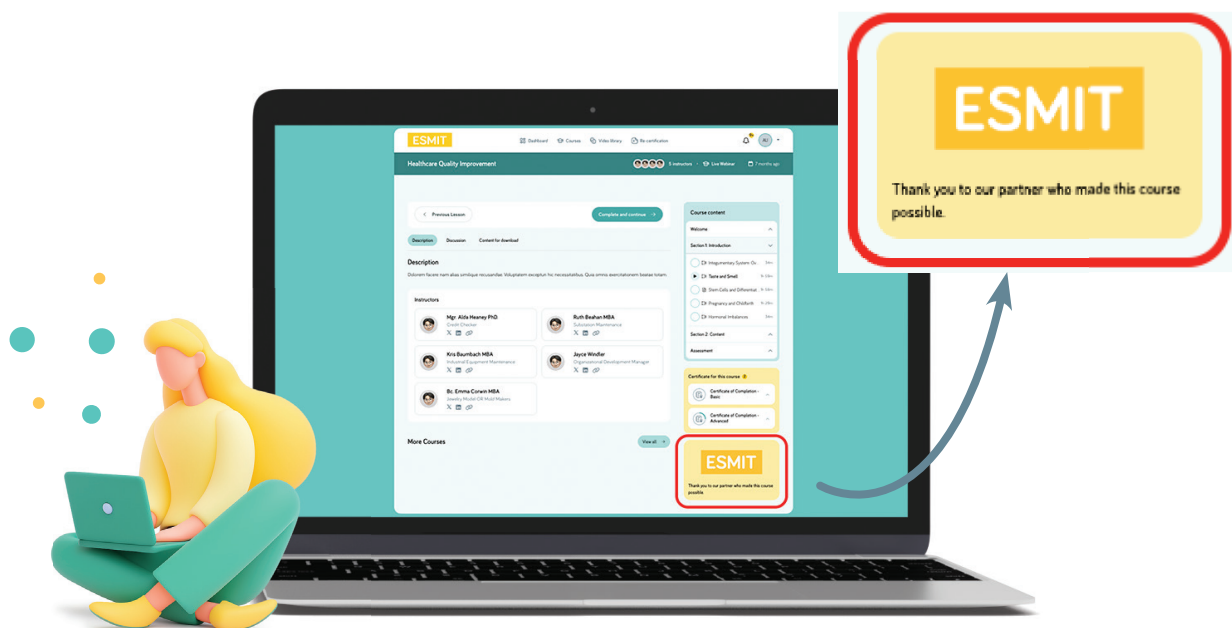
ESMIT

Thank you to our partner who made this course possible.

ESMIT

Dashboard Course Video library Re-certification

AJ

Healthcare Quality Improvement

5 instructors Live Webinar 7 months ago

Previous Lesson

Complete and continue

Description Discussion Content for download

Description

Dolorem facere nam alias similique recusandae. Voluptatem excepturi hic recusandae. Quia omnis exercitationem beatae totam.

Instructors

Mgr. Alda Heaney PhD.
Credit Checker

Ruth Beahan MBA
Substation Maintenance

Kris Baumbach MBA
Industrial Equipment Maintenance

Jayce Windler
Organizational Development Manager

Br. Emma Corwin MBA
Jewelry Model OR Mold Makers

More Courses

View all

Course content

Welcome

Section 1: Introduction

Integumentary System: Gr...

Taste and Smell

Stem Cells and Differential

Pregnancy and Childbirth

Hormonal Imbalances

Section 2: Content

Assessment

Certificate for this course

Certificate of Completion - Basic

Certificate of Completion - Advanced

ESMIT

Thank you to our partner who made this course possible.